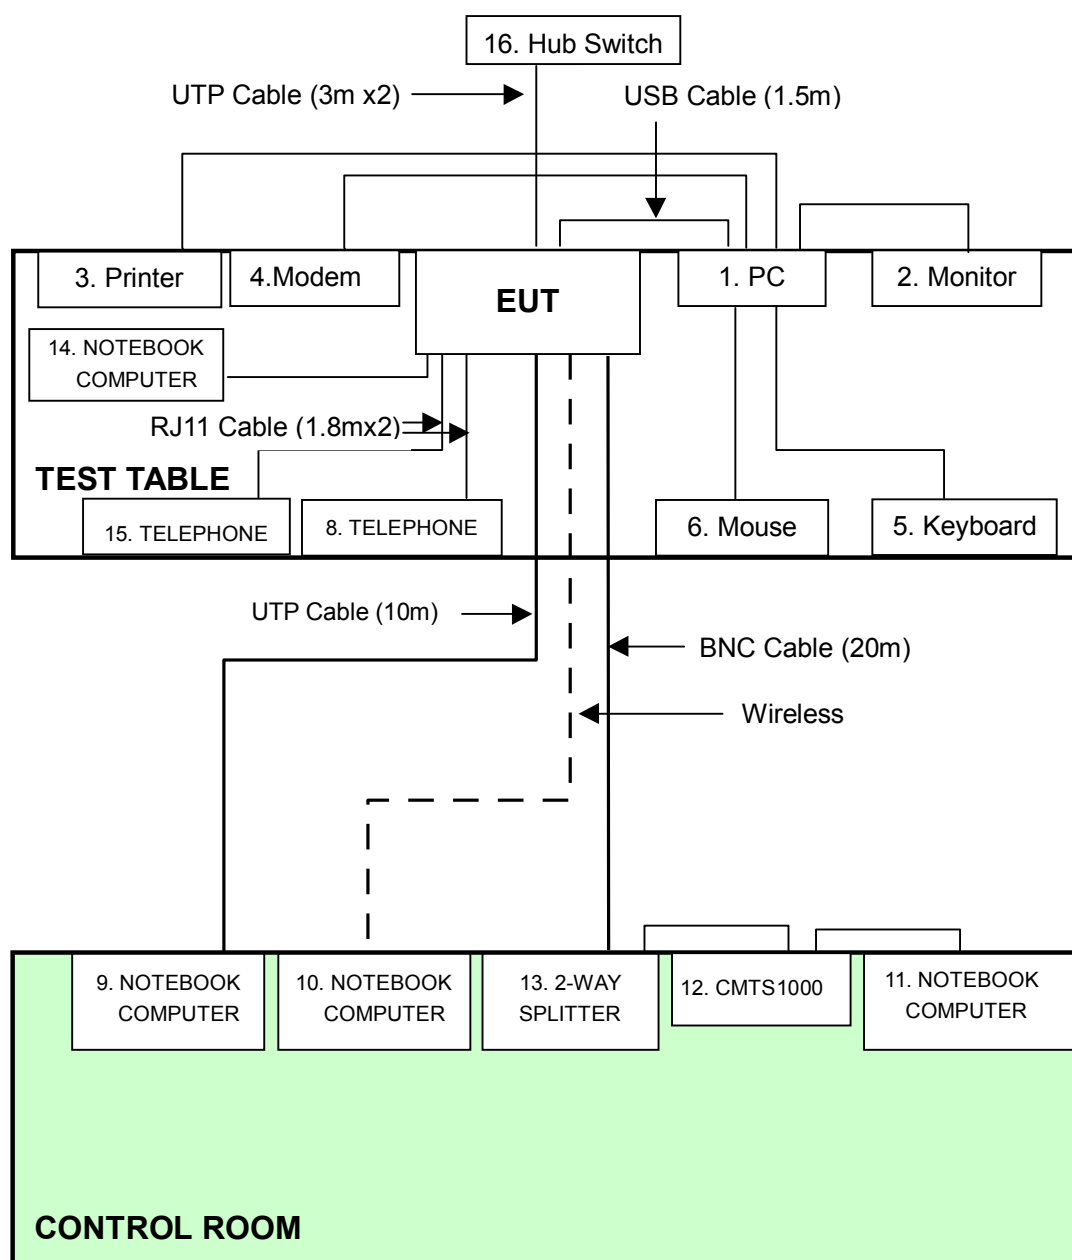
16. Hub Switch

UTP Cable (3m x2)

USB Cable (1.5m)

3. Printer

4.Modem

EUT

1. PC

2. Monitor

14. NOTEBOOK COMPUTER

RJ11 Cable (1.8mx2)

TEST TABLE

15. TELEPHONE

8. TELEPHONE

6. Mouse

5. Keyboard

UTP Cable (10m)

BNC Cable (20m)

Wireless

9. NOTEBOOK COMPUTER

10. NOTEBOOK COMPUTER

13. 2-WAY SPLITTER

12. CMTS1000

11. NOTEBOOK COMPUTER

CONTROL ROOM